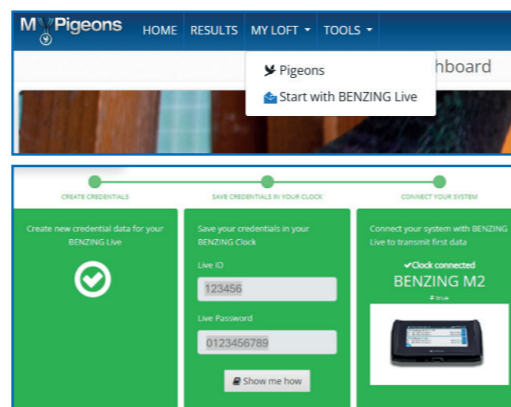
MyPigeons HOME RESULTS MY LOFT ▾ TOOLS ▾

Pigeons
Start with BENZING Live

hboard

CREATE CREDENTIALS
SAVE CREDENTIALS IN YOUR CLOCK
CONNECT YOUR SYSTEM

Create new credential data for your BENZING Live

Save your credentials in your BENZING Clock

Live ID
123456

Live Password
0123456789

Show me how

Connect your system with BENZING Live to transmit first data

✔Clock connected
BENZING M2
# true